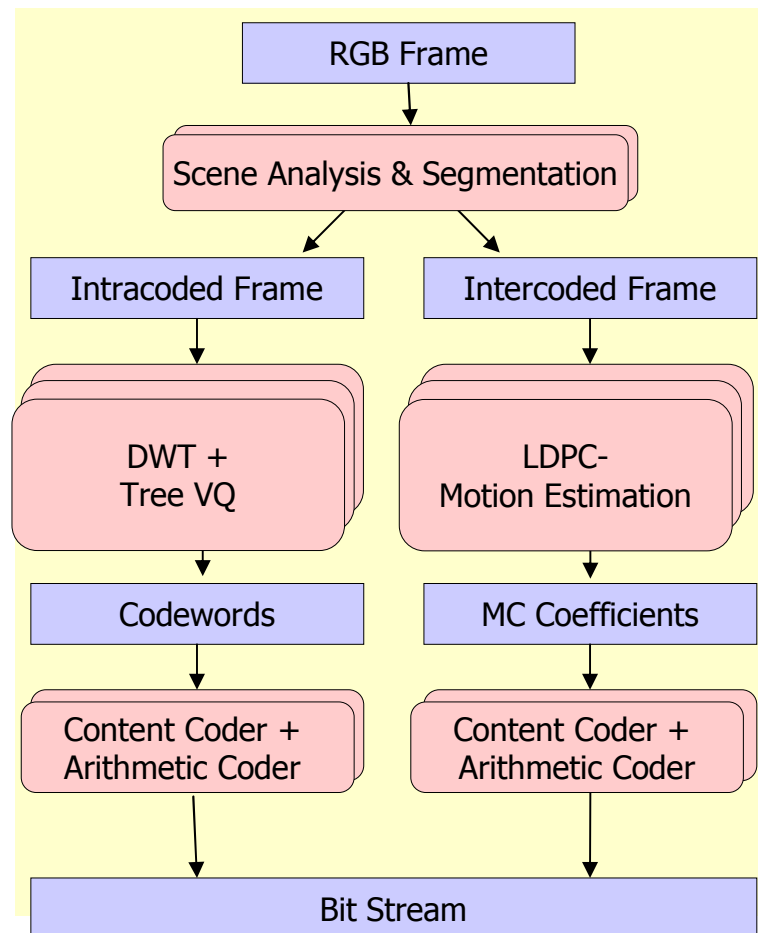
RGB Frame

Scene Analysis & Segmentation

Intracoded Frame

Intercoded Frame

DWT + Tree VQ

LDPC-Motion Estimation

Codewords

MC Coefficients

Content Coder + Arithmetic Coder

Content Coder + Arithmetic Coder

Bit Stream